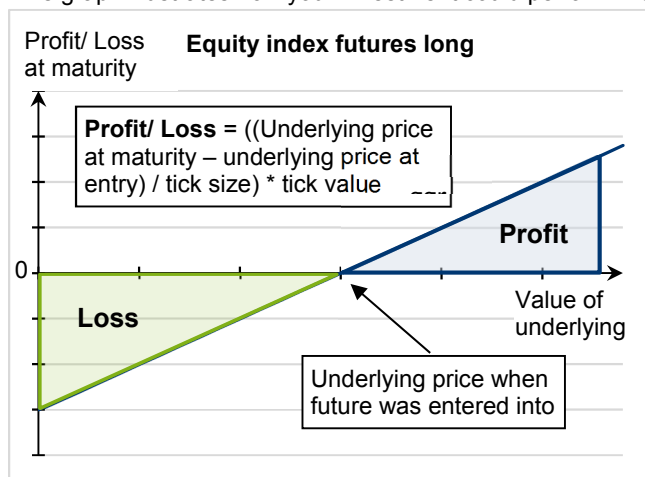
Profit/ Loss at maturity

**Equity index futures long**

**Profit/ Loss** = ((Underlying price at maturity – underlying price at entry) / tick size) * tick value

**Profit**

0

**Loss**

Value of underlying

Underlying price when future was entered into